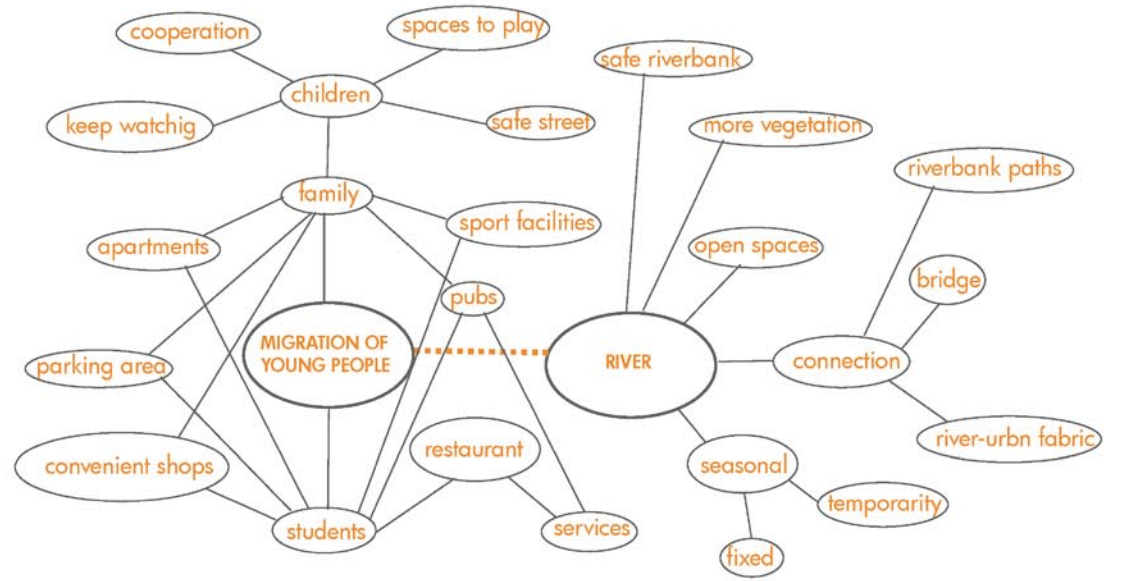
cooperation

spaces to play

children

keep watchig

safe street

family

apartments

sport facilities

pubs

MIGRATION OF YOUNG PEOPLE

parking area

convenient shops

restaurant

students

services

safe riverbank

more vegetation

riverbank paths

open spaces

bridge

RIVER

connection

river-urbn fabric

seasonal

temporarity

fixed